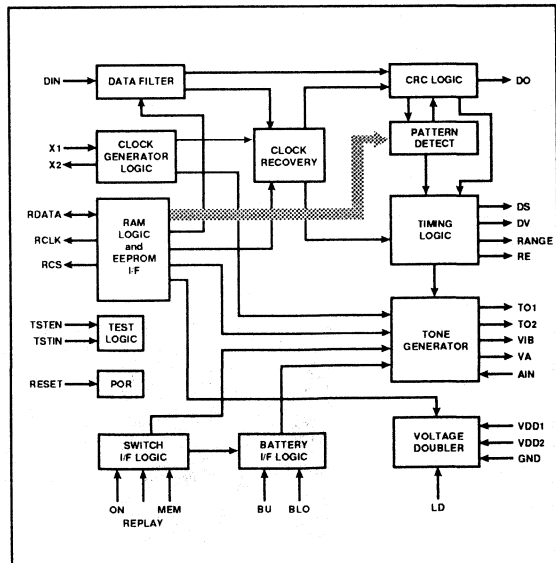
DIN
DATA FILTER
CRC LOGIC
DO
X1
X2
CLOCK GENERATOR LOGIC
CLOCK RECOVERY
PATTERN DETECT
RDATA
RCLK
RCS
RAM LOGIC and EEPROM I·F
TIMING LOGIC
DS
DV
RANGE
RE
TSTEN
TSTIN
TEST LOGIC
TONE GENERATOR
TO1
TO2
VIB
VA
AIN
RESET
POR
SWITCH I/F LOGIC
BATTERY I/F LOGIC
VOLTAGE DOUBLER
VDD1
VDD2
GND
ON
REPLAY
MEM
BU
BLO
LD